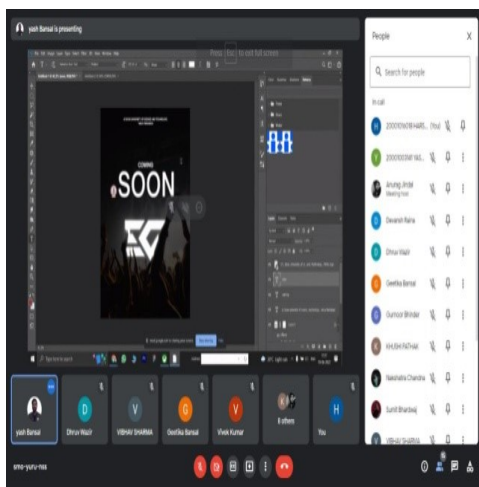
yash Bansal is presenting

Press Esc to exit full screen

COMING

SOON

People

Search for people

In call

2000106018-Harb... (You)

2000103981 rak...

Anurag Jindal
Meeting host

Devansh Raina

Dhruv Wazir

Geetika Bansal

Gurnoor Bhinder

KHUSHI PATHAK

Nakshatra Chandra

Sumit Bhardwaj

VIBHAV SHARMA

yash Bansal

Dhruv Wazir

VIBHAV SHARMA

Geetika Bansal

Vivek Kumar

8 others

You

eme-yuru-nss